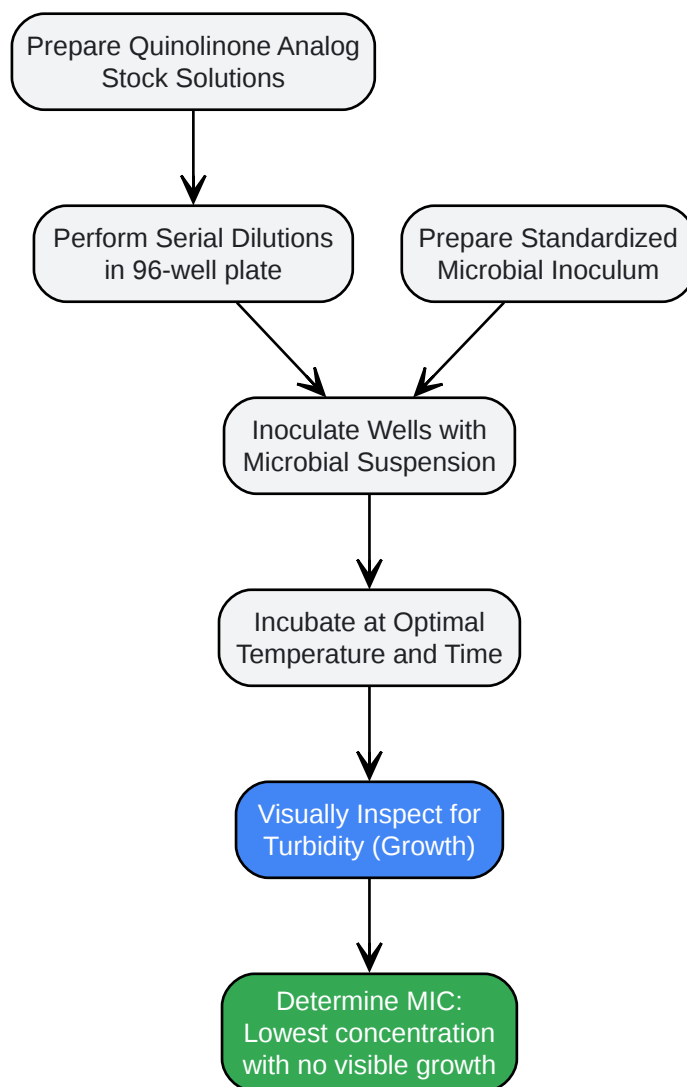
Prepare Quinolinone Analog Stock Solutions

Perform Serial Dilutions in 96-well plate

Prepare Standardized Microbial Inoculum

Inoculate Wells with Microbial Suspension

Incubate at Optimal Temperature and Time

Visually Inspect for Turbidity (Growth)

Determine MIC: Lowest concentration with no visible growth